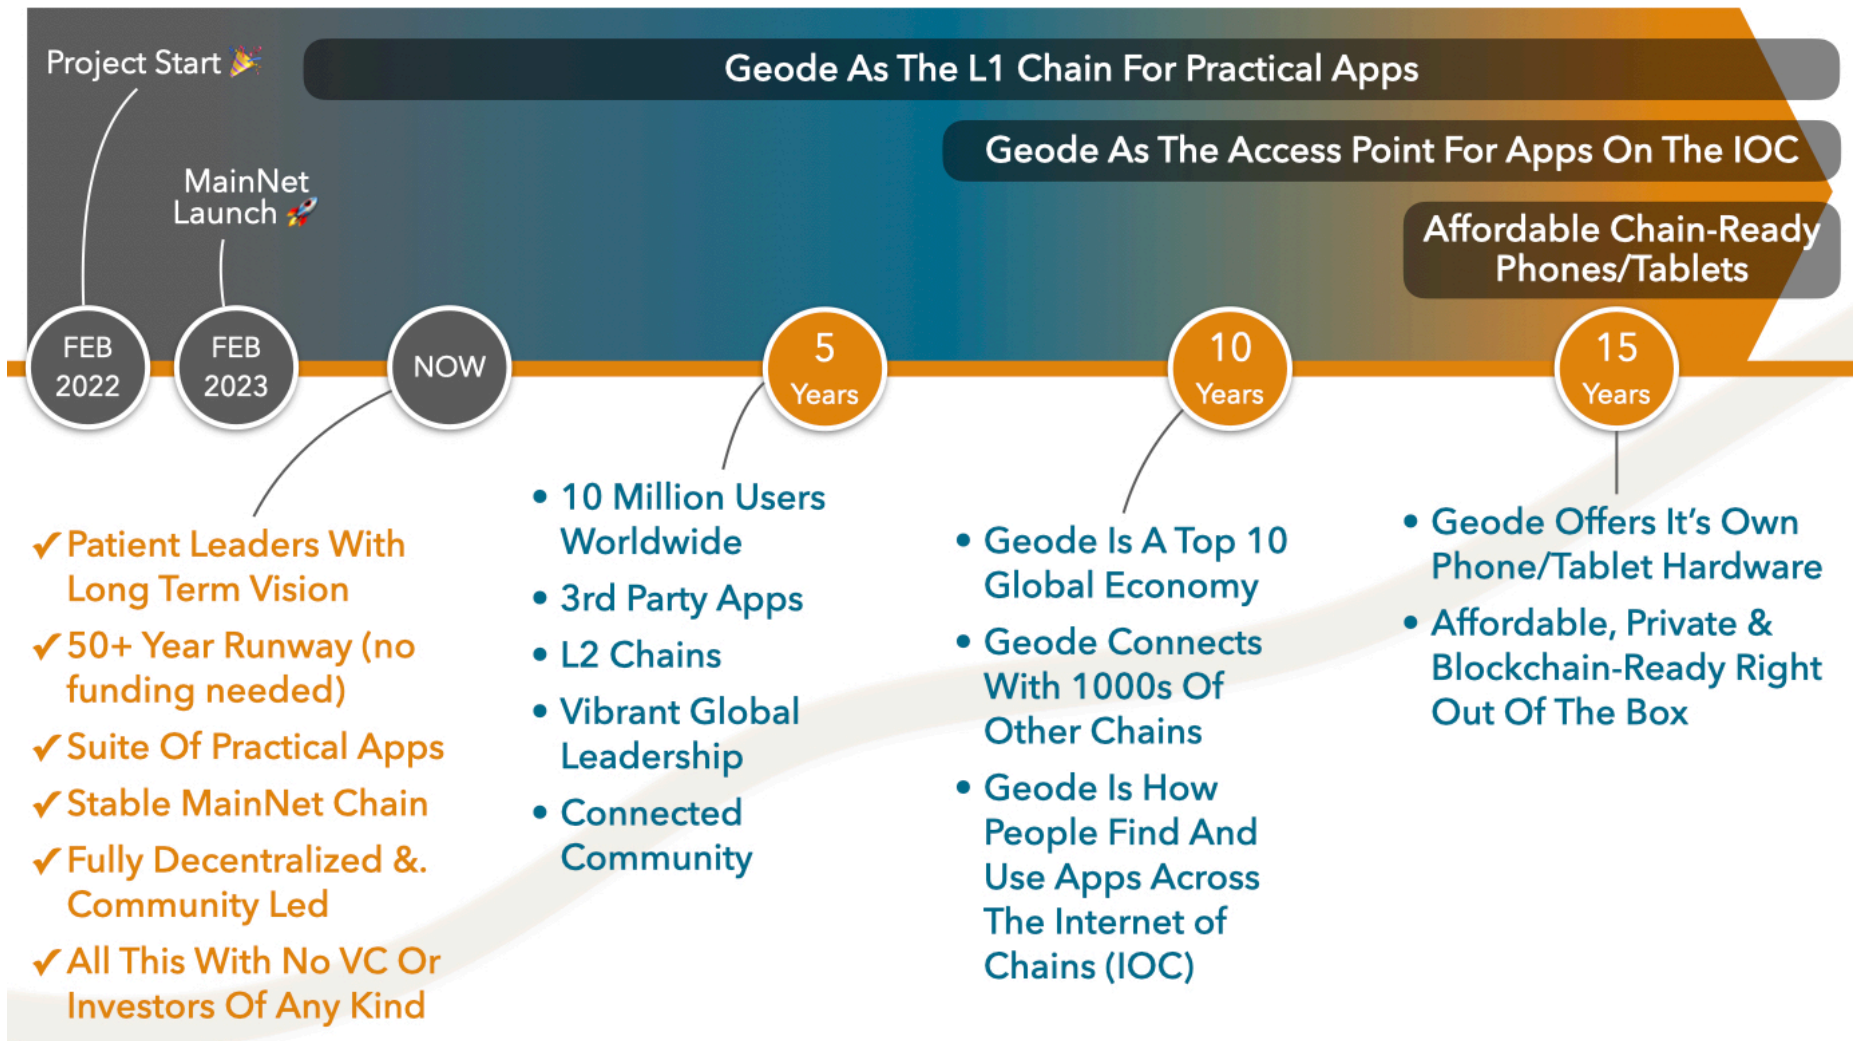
Project Start 🎉

Geode As The L1 Chain For Practical Apps

Geode As The Access Point For Apps On The IOC

MainNet Launch 🚀

Affordable Chain-Ready Phones/Tablets

FEB 2022

FEB 2023

NOW

5 Years

10 Years

15 Years

✓Patient Leaders With Long Term Vision

✓50+ Year Runway (no funding needed)

✓Suite Of Practical Apps

✓Stable MainNet Chain

✓Fully Decentralized & Community Led

✓All This With No VC Or Investors Of Any Kind

• 10 Million Users Worldwide

• 3rd Party Apps

• L2 Chains

• Vibrant Global Leadership

• Connected Community

• Geode Is A Top 10 Global Economy

• Geode Connects With 1000s Of Other Chains

• Geode Is How People Find And Use Apps Across The Internet of Chains (IOC)

• Geode Offers It's Own Phone/Tablet Hardware

• Affordable, Private & Blockchain-Ready Right Out Of The Box